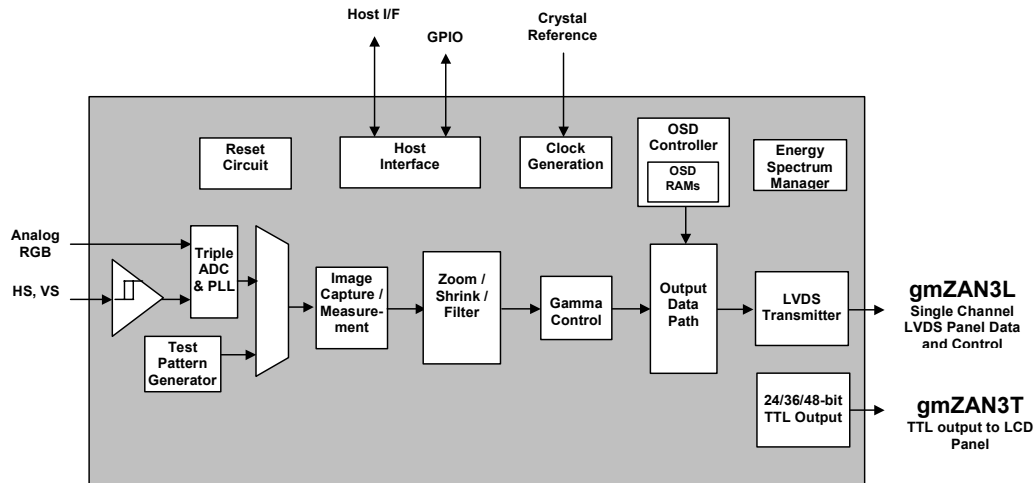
Host I/F

GPIO

Crystal Reference

Reset Circuit

Host Interface

Clock Generation

OSD Controller

OSD RAMs

Energy Spectrum Manager

Analog RGB

HS, VS

Triple ADC & PLL

Test Pattern Generator

Image Capture / Measurement

Zoom / Shrink / Filter

Gamma Control

Output Data Path

LVDS Transmitter

gmZAN3L
Single Channel LVDS Panel Data and Control

24/36/48-bit TTL Output

gmZAN3T
TTL output to LCD Panel